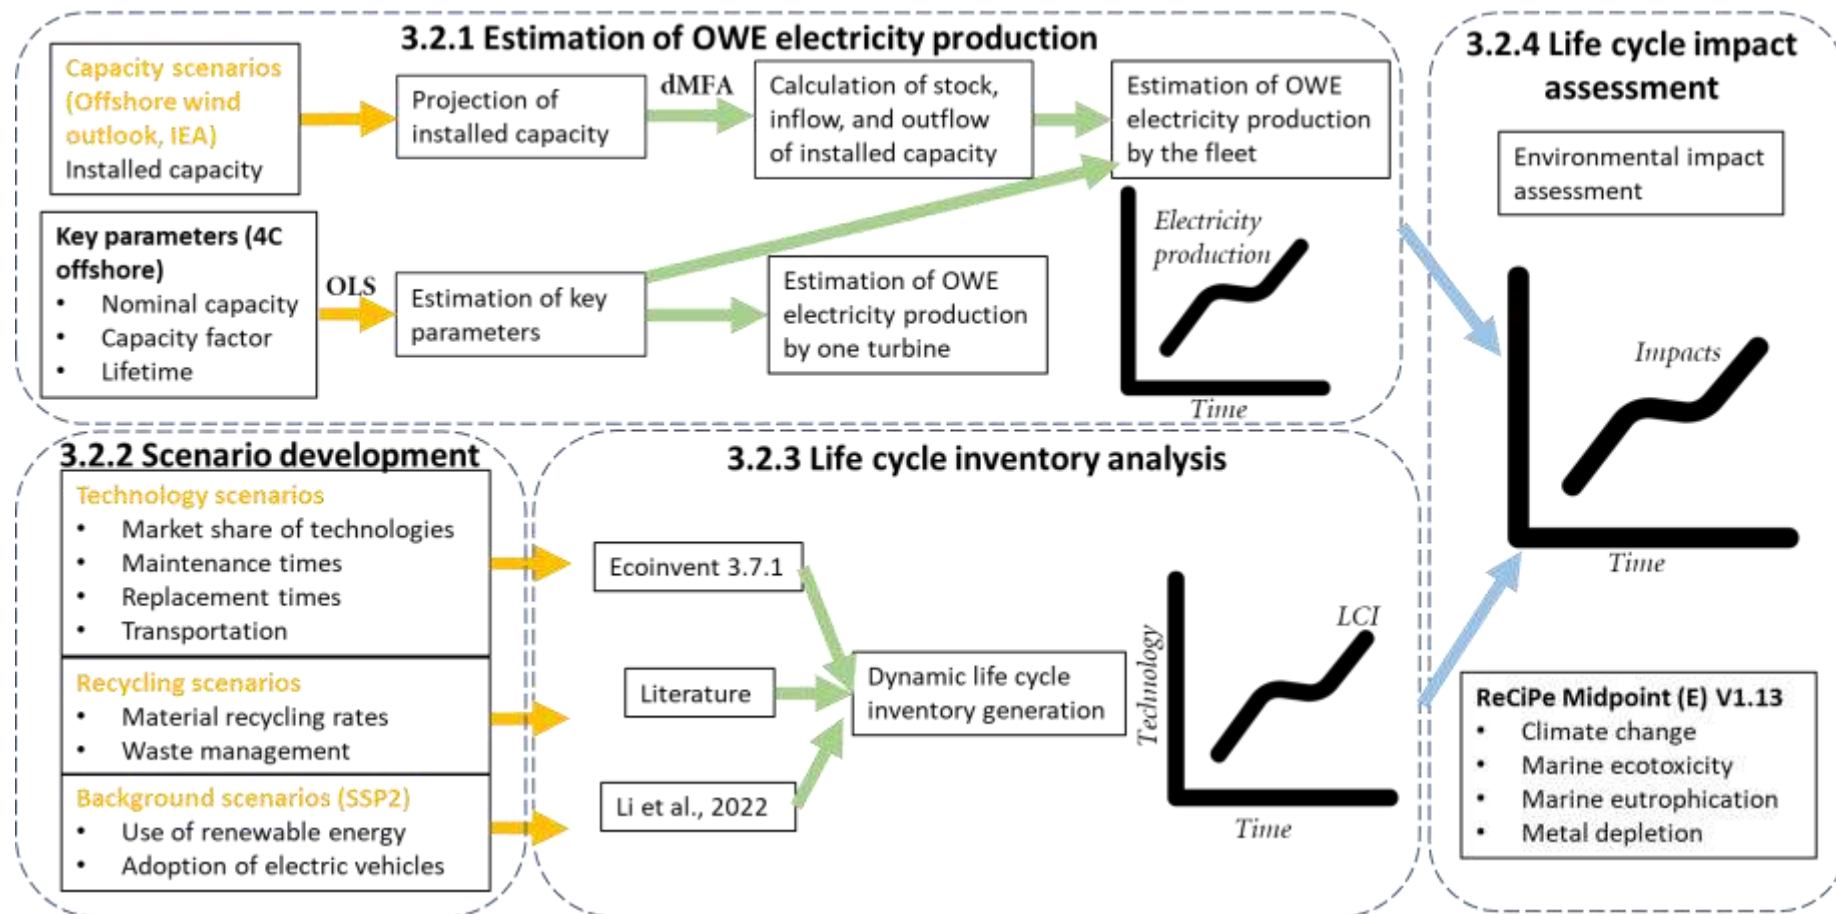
3.2.1 Estimation of OWE electricity production

Capacity scenarios (Offshore wind outlook, IEA)
Installed capacity

Projection of installed capacity

dMFA

Calculation of stock, inflow, and outflow of installed capacity

Estimation of OWE electricity production by the fleet

Key parameters (4C offshore)
• Nominal capacity
• Capacity factor
• Lifetime

OLS

Estimation of key parameters

Estimation of OWE electricity production by one turbine

Electricity production
Time

3.2.4 Life cycle impact assessment

Environmental impact assessment

Impacts
Time

3.2.2 Scenario development

Technology scenarios
• Market share of technologies
• Maintenance times
• Replacement times
• Transportation

Recycling scenarios
• Material recycling rates
• Waste management

Background scenarios (SSP2)
• Use of renewable energy
• Adoption of electric vehicles

3.2.3 Life cycle inventory analysis

Ecoinvent 3.7.1

Literature

Li et al., 2022

Dynamic life cycle inventory generation

Technology
LCI
Time

ReCiPe Midpoint (E) V1.13
• Climate change
• Marine ecotoxicity
• Marine eutrophication
• Metal depletion